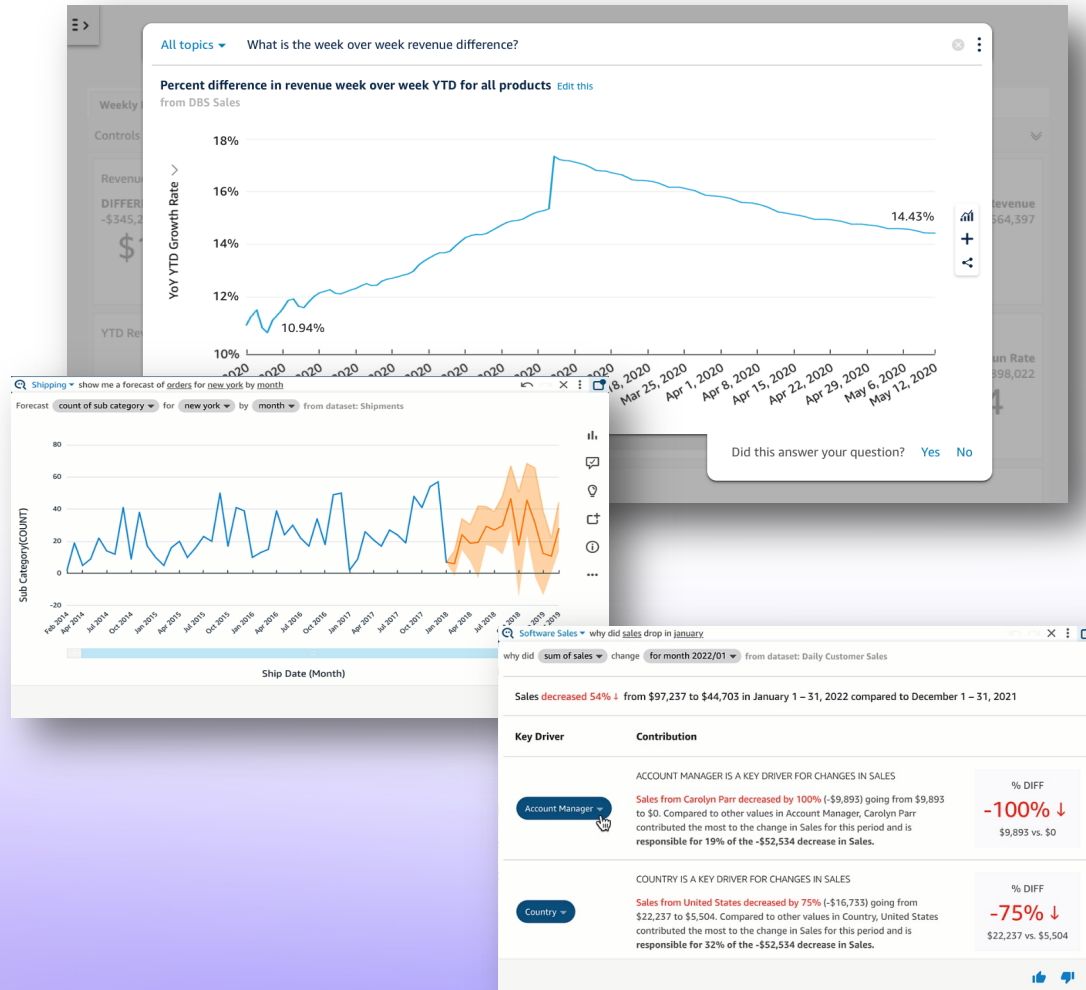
All topics ▾ What is the week over week revenue difference?

Percent difference in revenue week over week YTD for all products Edit this
from DBS Sales

Weekly
Controls
Revenue
DIFFER
-$345,2
$1
YTD Rev

YoY YTD Growth Rate
18%
16%
14%
12%
10%
14.43%
10.94%
2020
2020
2020
2020
2020
2020
2020
2020
18, 2020
Mar 25, 2020
Apr 1, 2020
Apr 8, 2020
Apr 15, 2020
Apr 22, 2020
Apr 29, 2020
May 6, 2020
May 12, 2020

Revenue
564,397
un Rate
398,022
4

Did this answer your question? Yes No

Shipping ▾ show me a forecast of orders for new york by month
Forecast count of sub category ▾ for new york ▾ by month ▾ from dataset: Shipments

Sub Category(COUNT)
80
60
40
20
0
-20
Feb 2014
Apr 2014
Jul 2014
Oct 2014
Jan 2015
Apr 2015
Jul 2015
Oct 2015
Jan 2016
Apr 2016
Jul 2016
Oct 2016
Jan 2017
Apr 2017
Jul 2017
Oct 2017
Jan 2018
Apr 2018
2018
2019
2019
Ship Date (Month)

Software Sales ▾ why did sales drop in january
why did sum of sales ▾ change for month 2022/01 ▾ from dataset: Daily Customer Sales

Sales decreased 54% ↓ from $97,237 to $44,703 in January 1 – 31, 2022 compared to December 1 – 31, 2021

| Key Driver | Contribution | |
|---|---|---|
| Account Manager ▾ | ACCOUNT MANAGER IS A KEY DRIVER FOR CHANGES IN SALES<br>Sales from Carolyn Parr decreased by 100% (-$9,893) going from $9,893 to $0. Compared to other values in Account Manager, Carolyn Parr contributed the most to the change in Sales for this period and is **responsible for 19% of the -$52,534 decrease in Sales.** | % DIFF<br>-100% ↓<br>$9,893 vs. $0 |
| Country ▾ | COUNTRY IS A KEY DRIVER FOR CHANGES IN SALES<br>Sales from United States decreased by 75% (-$16,733) going from $22,237 to $5,504. Compared to other values in Country, United States contributed the most to the change in Sales for this period and is **responsible for 32% of the -$52,534 decrease in Sales.** | % DIFF<br>-75% ↓<br>$22,237 vs. $5,504 |